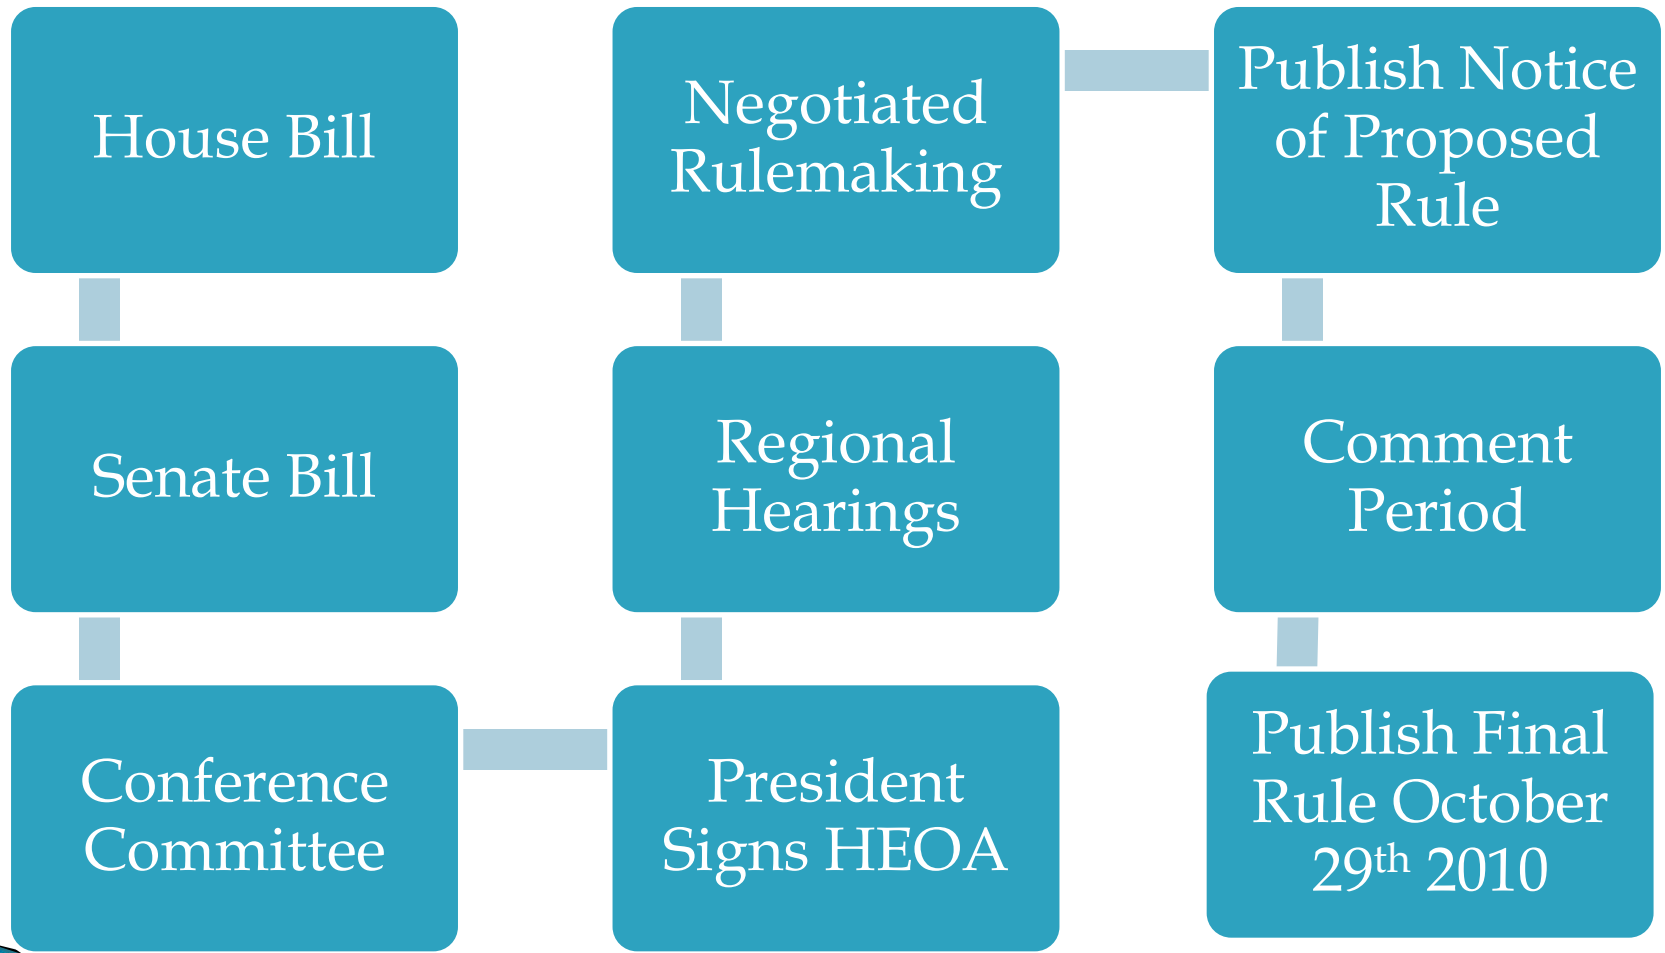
House Bill

Senate Bill

Conference Committee

President Signs HEOA

Regional Hearings

Negotiated Rulemaking

Publish Notice of Proposed Rule

Comment Period

Publish Final Rule October 29$^{th}$ 2010